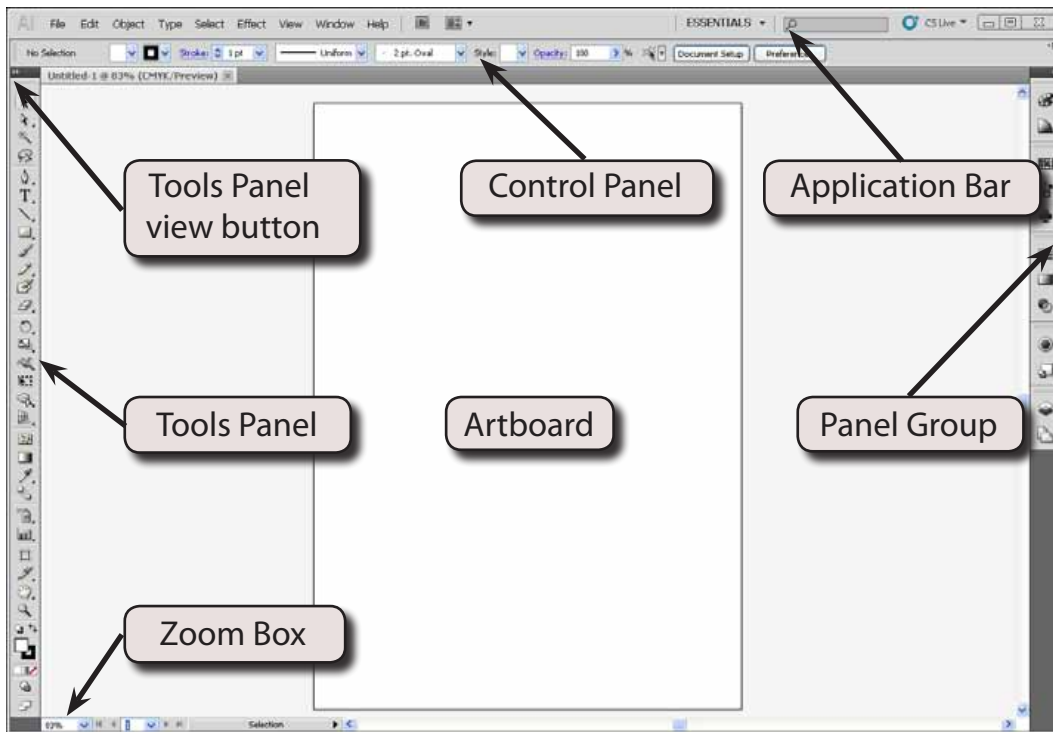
Ai File Edit Object Type Select Effect View Window Help

ESSENTIALS CS Live

No Selection Stroke: 1 pt Uniform 2 pt. Oval Style: Opacity: 100 % Document Setup Preferences

Untitled-1 @ 83% (CMYK/Preview)

Tools Panel view button

Control Panel

Application Bar

Tools Panel

Artboard

Panel Group

Zoom Box

83% Selection